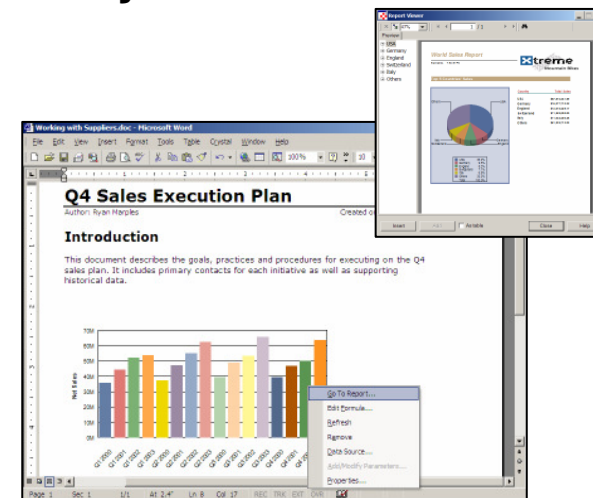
Report Viewer

1 /1

Preview

USA
Germany
England
Switzerland
Italy
Others

World Sales Report

Xtreme

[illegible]

Country
Total Sales

USA
Germany
England
Switzerland
Italy
Others

Insert
Print
Writable
Close
Help

Working with Suppliers.doc - Microsoft Word

File Edit View Insert Format Tools Table Crystal Window Help

100%

10

Q4 Sales Execution Plan

Author: Ryan Marples

Created o

Introduction

This document describes the goals, practices and procedures for executing on the Q4 sales plan. It includes primary contacts for each initiative as well as supporting historical data.

70M
60M
50M
40M
30M
20M
10M
0M

Net Sales

Q1 2000
Q2 2001
Q2 2002
Q2 2003
Q3 2000
Q3 2001
Q3 2002
Q3 2003
Q4 2000
Q4 2001
Q4 2002
Q4 2003

Go To Report...
Edit Formula...
Refresh
Remove
Data Source...
Add/Modify Parameters...
Properties...

Page 1
Sec 1
1/1
At 2.4"
Ln 8
Col 17
REC
TRK
EXT
OVR